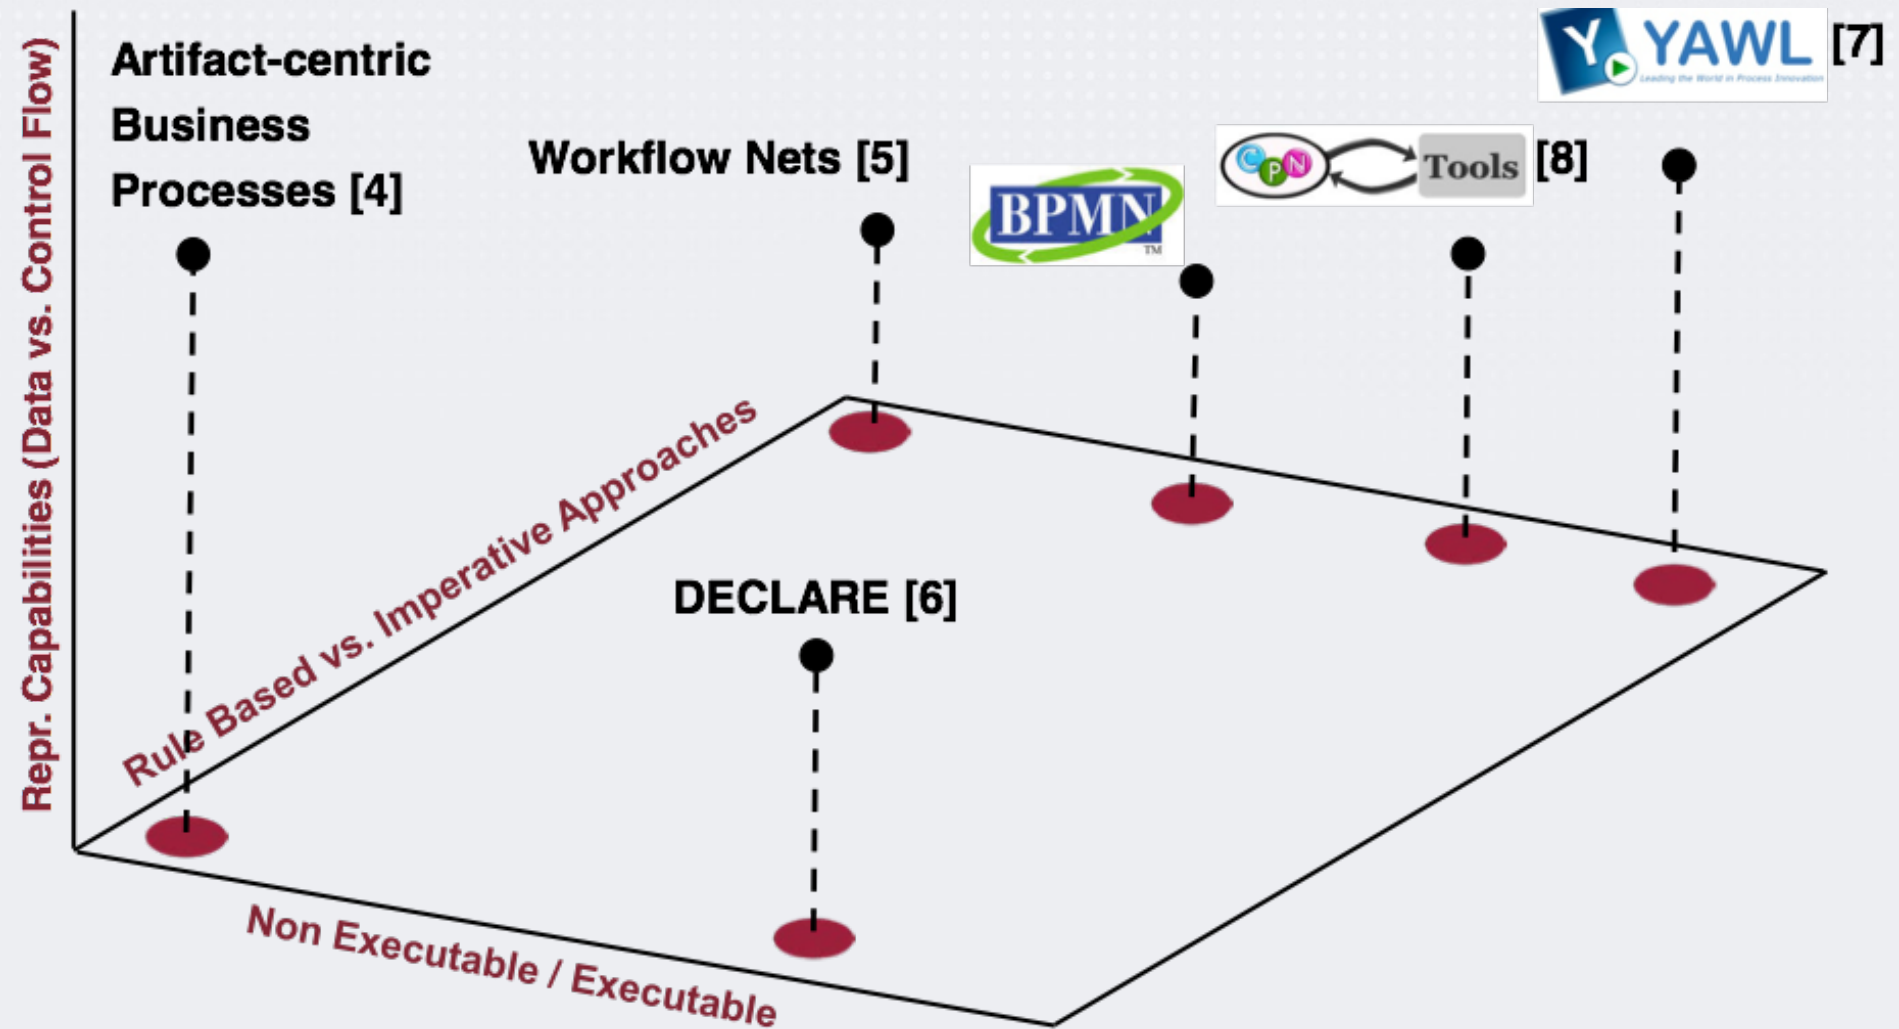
Repr. Capabilities (Data vs. Control Flow)

Artifact-centric Business Processes [4]

Workflow Nets [5]

BPMN TM

CPN Tools [8]

YAWL Leading the World in Process Innovation [7]

DECLARE [6]

Rule Based vs. Imperative Approaches

Non Executable / Executable